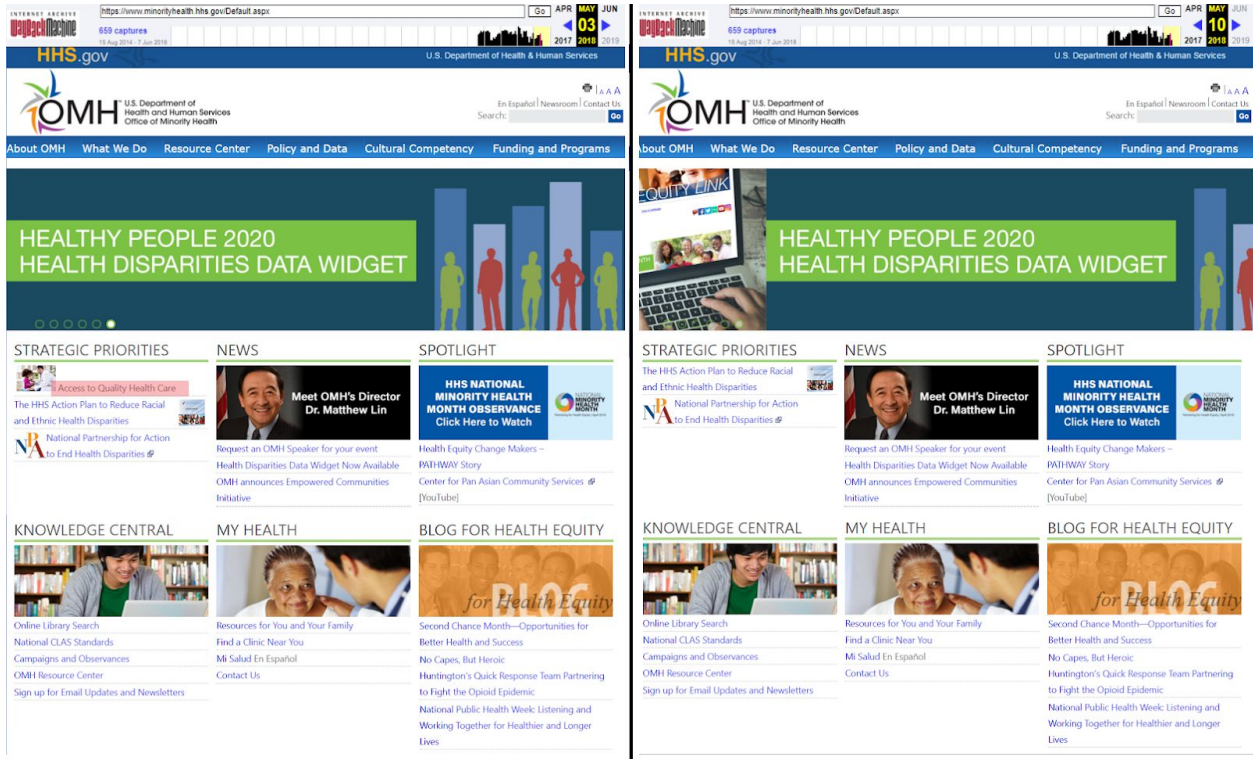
INTERNET ARCHIVE WaybackMachine
https://www.minorityhealth.hhs.gov/Default.aspx
Go
APR MAY JUN
659 captures
18 Aug 2014 - 7 Jun 2018
03
2017 2018 2019

HHS.gov
U.S. Department of Health & Human Services

OMH U.S. Department of Health and Human Services Office of Minority Health
A A A
En Español | Newsroom | Contact Us
Search:
Go

About OMH What We Do Resource Center Policy and Data Cultural Competency Funding and Programs

HEALTHY PEOPLE 2020
HEALTH DISPARITIES DATA WIDGET

STRATEGIC PRIORITIES
Access to Quality Health Care
The HHS Action Plan to Reduce Racial and Ethnic Health Disparities
National Partnership for Action to End Health Disparities

NEWS
Meet OMH's Director Dr. Matthew Lin
Request an OMH Speaker for your event
Health Disparities Data Widget Now Available
OMH announces Empowered Communities Initiative

SPOTLIGHT
HHS NATIONAL MINORITY HEALTH MONTH OBSERVANCE Click Here to Watch
NATIONAL MINORITY HEALTH MONTH
Health Equity Change Makers – PATHWAY Story
Center for Pan Asian Community Services
[YouTube]

KNOWLEDGE CENTRAL
Online Library Search
National CLAS Standards
Campaigns and Observances
OMH Resource Center
Sign up for Email Updates and Newsletters

MY HEALTH
Resources for You and Your Family
Find a Clinic Near You
Mi Salud En Español
Contact Us

BLOG FOR HEALTH EQUITY
BLOG for Health Equity
Second Chance Month—Opportunities for Better Health and Success
No Capes, But Heroic
Huntington's Quick Response Team Partnering to Fight the Opioid Epidemic
National Public Health Week: Listening and Working Together for Healthier and Longer Lives

INTERNET ARCHIVE WaybackMachine
https://www.minorityhealth.hhs.gov/Default.aspx
Go
APR MAY JUN
659 captures
18 Aug 2014 - 7 Jun 2018
10
2017 2018 2019

HHS.gov
U.S. Department of Health & Human Services

OMH U.S. Department of Health and Human Services Office of Minority Health
A A A
En Español | Newsroom | Contact Us
Search:
Go

About OMH What We Do Resource Center Policy and Data Cultural Competency Funding and Programs

EQUITY LINK
HEALTHY PEOPLE 2020
HEALTH DISPARITIES DATA WIDGET

STRATEGIC PRIORITIES
The HHS Action Plan to Reduce Racial and Ethnic Health Disparities
National Partnership for Action to End Health Disparities

NEWS
Meet OMH's Director Dr. Matthew Lin
Request an OMH Speaker for your event
Health Disparities Data Widget Now Available
OMH announces Empowered Communities Initiative

SPOTLIGHT
HHS NATIONAL MINORITY HEALTH MONTH OBSERVANCE Click Here to Watch
NATIONAL MINORITY HEALTH MONTH
Health Equity Change Makers – PATHWAY Story
Center for Pan Asian Community Services
[YouTube]

KNOWLEDGE CENTRAL
Online Library Search
National CLAS Standards
Campaigns and Observances
OMH Resource Center
Sign up for Email Updates and Newsletters

MY HEALTH
Resources for You and Your Family
Find a Clinic Near You
Mi Salud En Español
Contact Us

BLOG FOR HEALTH EQUITY
BLOG for Health Equity
Second Chance Month—Opportunities for Better Health and Success
No Capes, But Heroic
Huntington's Quick Response Team Partnering to Fight the Opioid Epidemic
National Public Health Week: Listening and Working Together for Healthier and Longer Lives